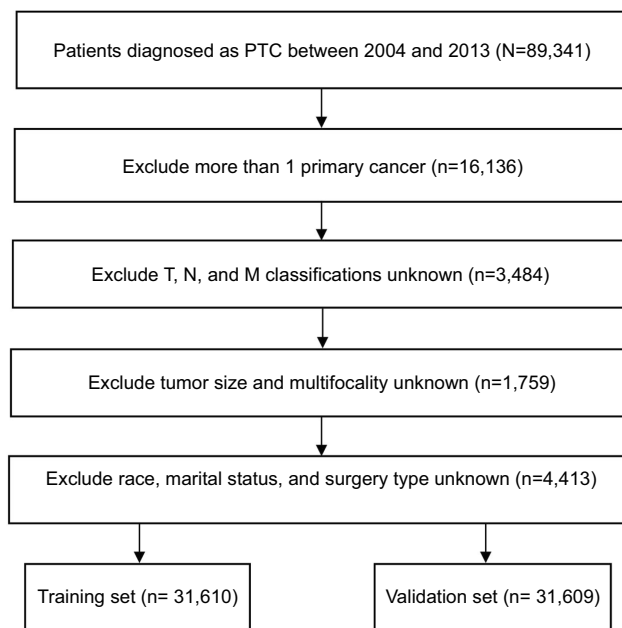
Patients diagnosed as PTC between 2004 and 2013 (N=89,341)

Exclude more than 1 primary cancer (n=16,136)

Exclude T, N, and M classifications unknown (n=3,484)

Exclude tumor size and multifocality unknown (n=1,759)

Exclude race, marital status, and surgery type unknown (n=4,413)

Training set (n= 31,610)

Validation set (n= 31,609)